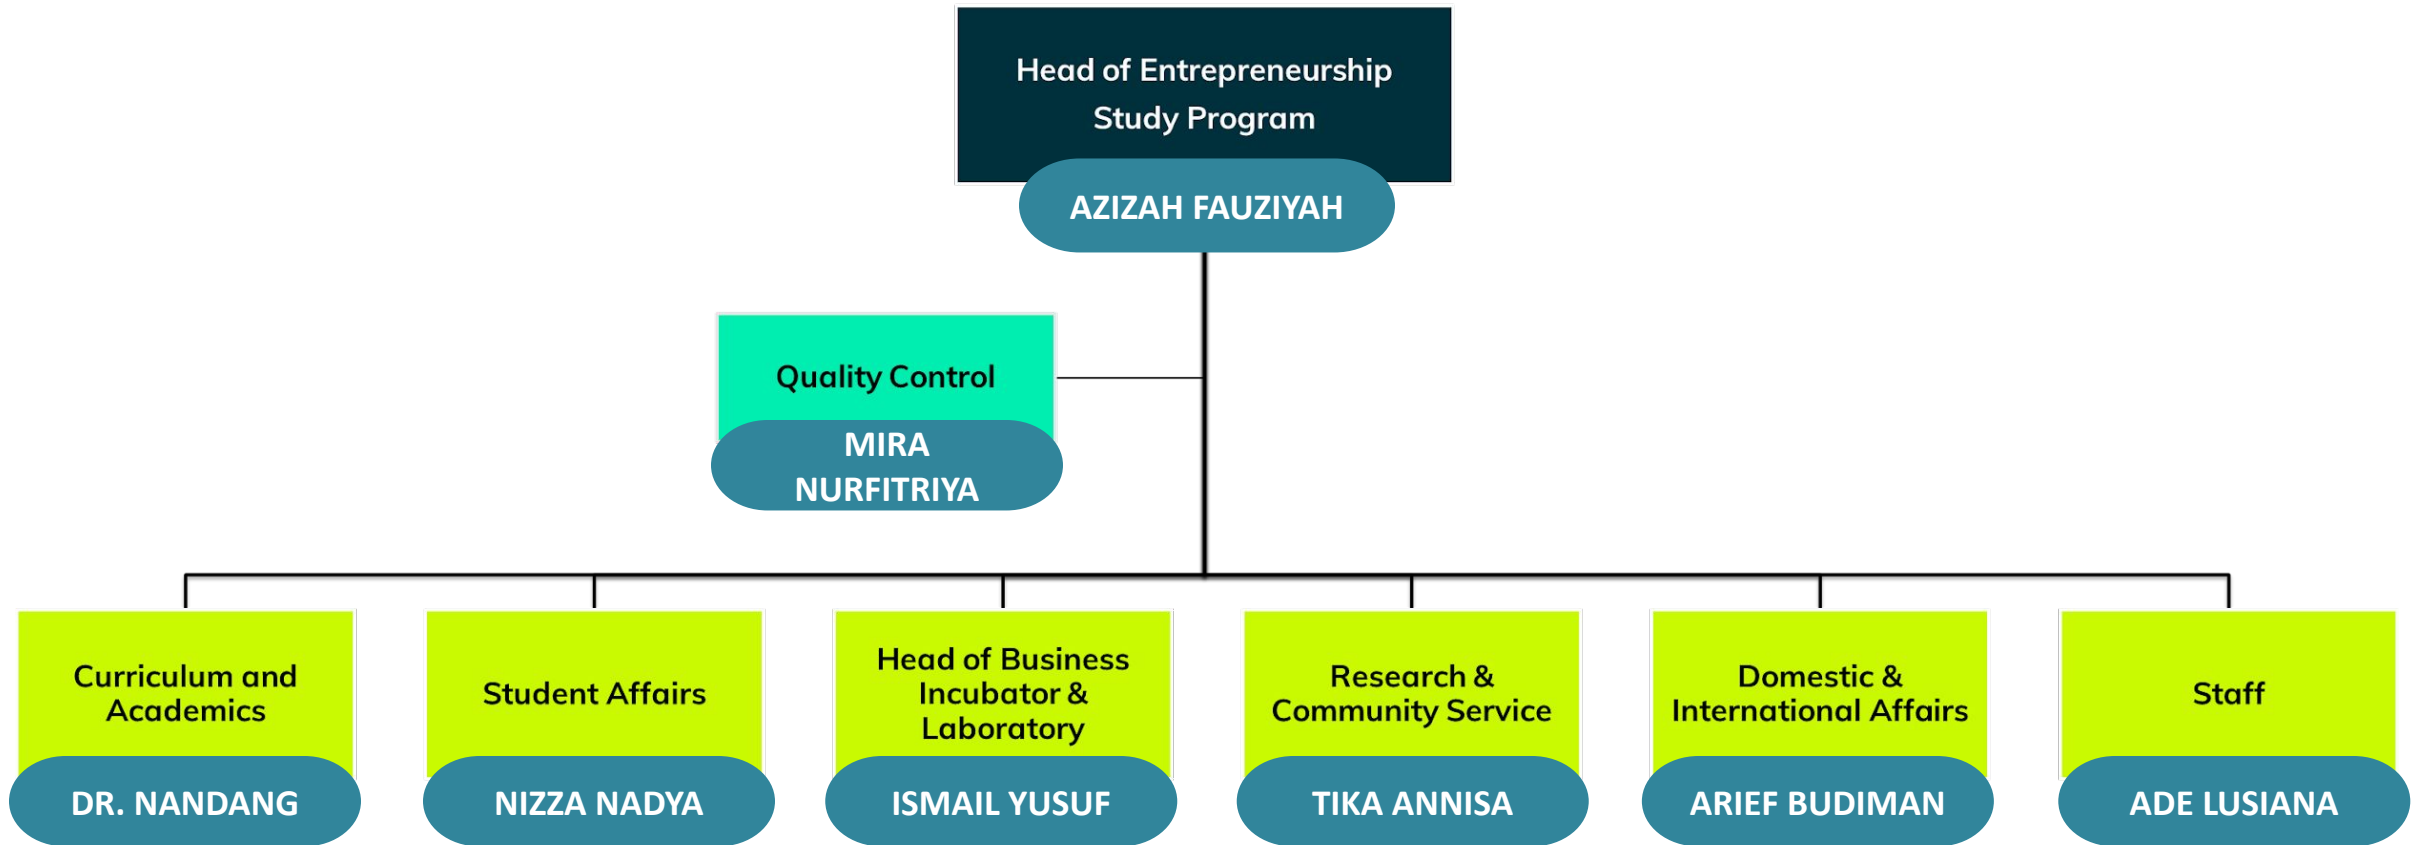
Head of Entrepreneurship Study Program

AZIZAH FAUZIYAH

Quality Control

MIRA NURFITRIYA

Curriculum and Academics

DR. NANDANG

Student Affairs

NIZZA NADYA

Head of Business Incubator & Laboratory

ISMAIL YUSUF

Research & Community Service

TIKA ANNISA

Domestic & International Affairs

ARIEF BUDIMAN

Staff

ADE LUSIANA